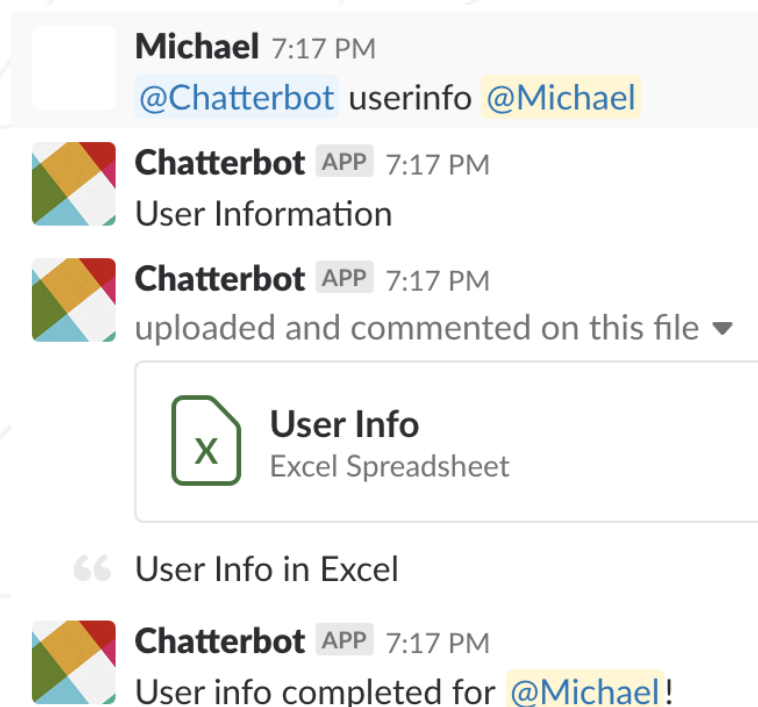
Michael 7:17 PM
@Chatterbot userinfo @Michael

Chatterbot APP 7:17 PM
User Information

Chatterbot APP 7:17 PM
uploaded and commented on this file

X
User Info
Excel Spreadsheet

User Info in Excel

Chatterbot APP 7:17 PM
User info completed for @Michael!